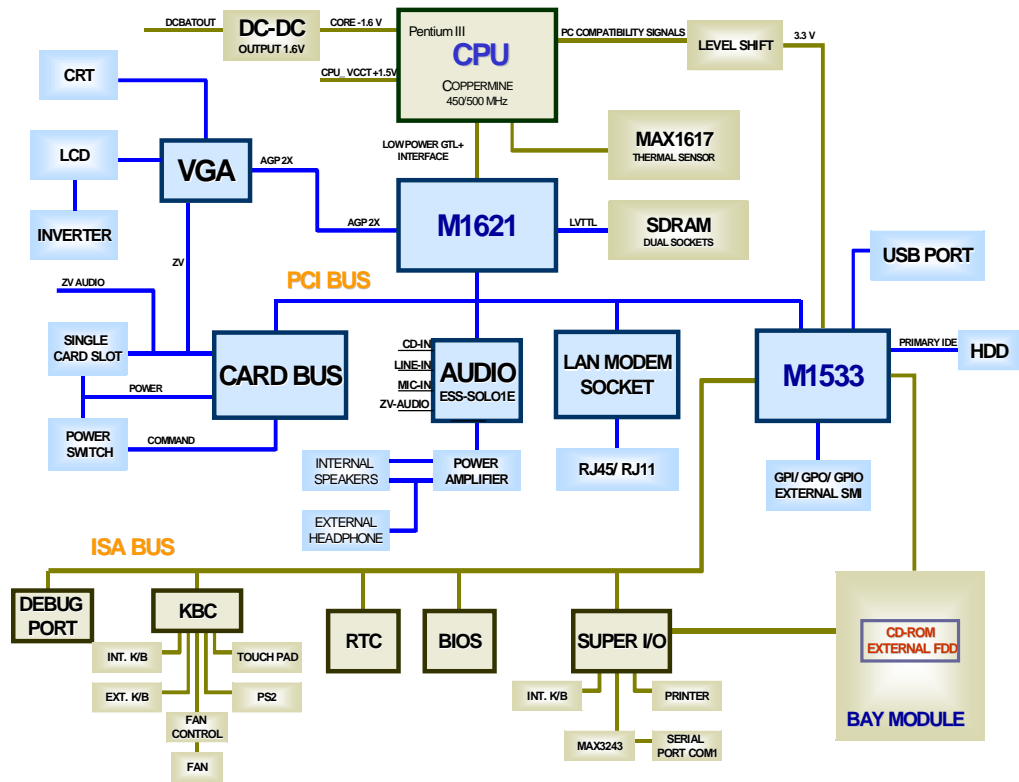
DCBATOUT
DC-DC
OUTPUT 1.6V
CORE -1.6 V
CPU_VCCT +1.5V
Pentium III
CPU
COPPERMINE
450/500 MHz
PC COMPATIBILITY SIGNALS
LEVEL SHIFT
3.3 V
CRT
LCD
INVERTER
VGA
AGP 2X
LOW POWER GTL+ INTERFACE
MAX1617
THERMAL SENSOR
AGP 2X
M1621
LVTTL
SDRAM
DUAL SOCKETS
ZV
USB PORT
PCI BUS
ZV AUDIO
SINGLE CARD SLOT
CARD BUS
POWER
CD-IN
LINE-IN
MIC-IN
ZV-AUDIO
AUDIO
ESS-SOLO1E
LAN MODEM SOCKET
M1533
PRIMARY IDE
HDD
POWER SWITCH
COMMAND
INTERNAL SPEAKERS
POWER AMPLIFIER
RJ45/ RJ11
GPI/ GPO/ GPIO
EXTERNAL SMI
EXTERNAL HEADPHONE
ISA BUS
DEBUG PORT
KBC
RTC
BIOS
SUPER I/O
CD-ROM
EXTERNAL FDD
INT. K/B
TOUCH PAD
EXT. K/B
PS2
FAN CONTROL
FAN
INT. K/B
PRINTER
MAX3243
SERIAL PORT COM1
BAY MODULE